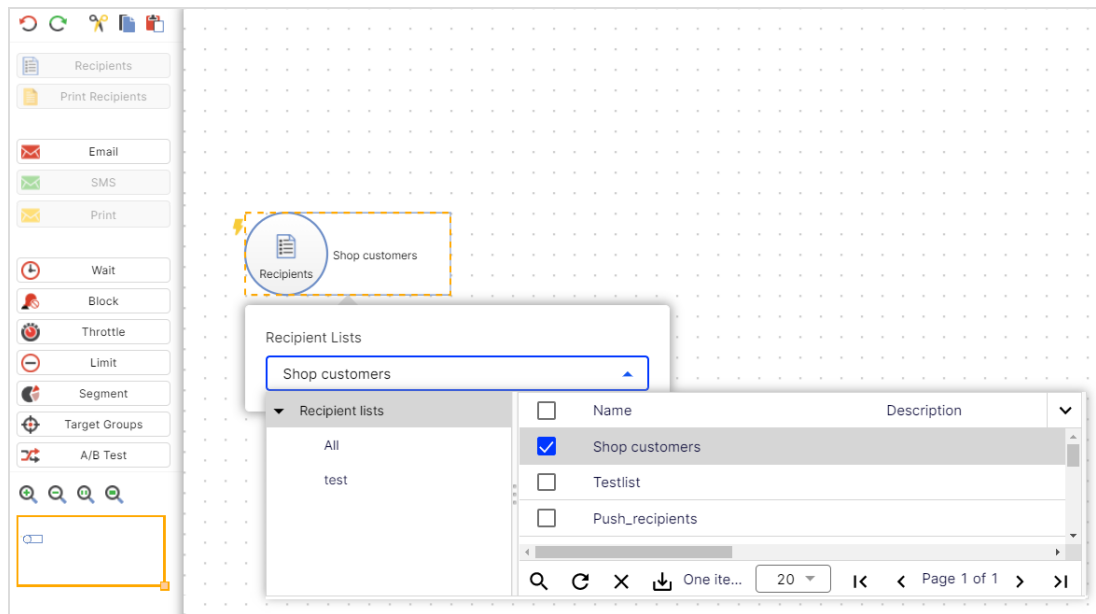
Recipients
Print Recipients
Email
SMS
Print
Wait
Block
Throttle
Limit
Segment
Target Groups
A/B Test

Recipients
Shop customers

Recipient Lists
Shop customers

Recipient lists
All
test

| | Name | Description |
|---|---|---|
| ☑ | Shop customers | |
| ☐ | Testlist | |
| ☐ | Push_recipients | |

One ite... 20 Page 1 of 1